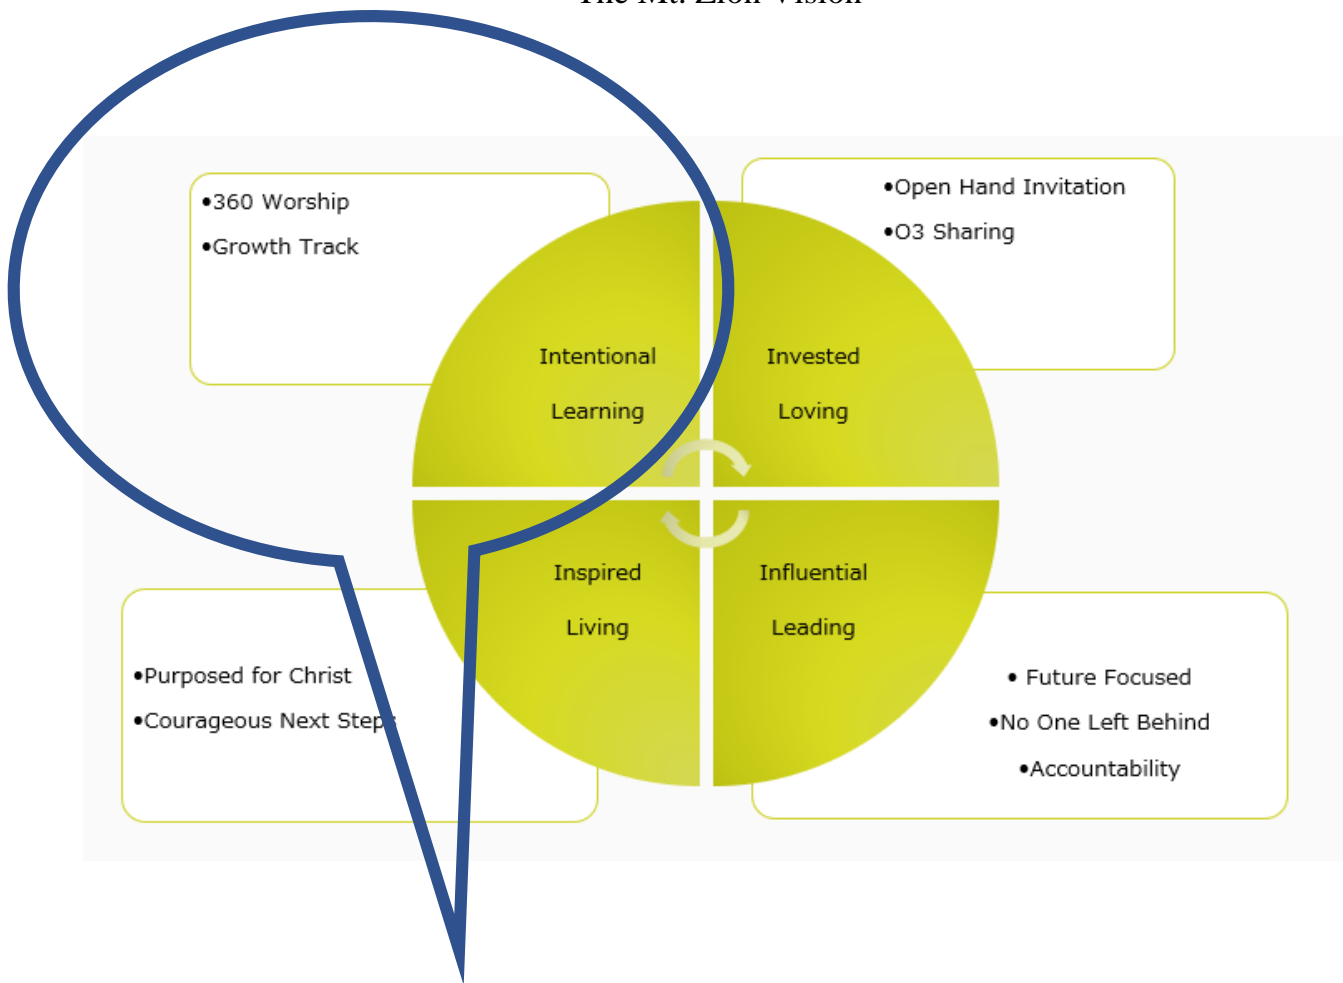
The Mt. Zion Vision

•360 Worship
•Growth Track

•Open Hand Invitation
•O3 Sharing

Intentional
Learning

Invested
Loving

Inspired
Living

Influential
Leading

•Purposed for Christ
•Courageous Next Steps

• Future Focused
•No One Left Behind
•Accountability